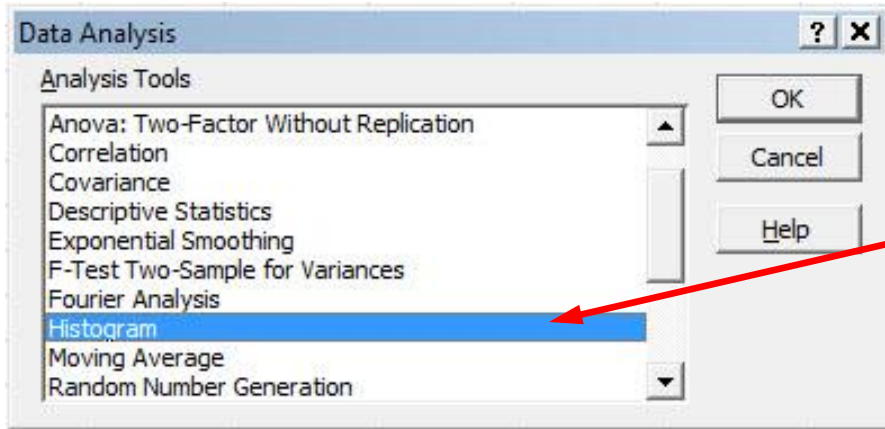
Data Analysis

? X

Analysis Tools

Anova: Two-Factor Without Replication
Correlation
Covariance
Descriptive Statistics
Exponential Smoothing
F-Test Two-Sample for Variances
Fourier Analysis
Histogram
Moving Average
Random Number Generation

OK

Cancel

Help